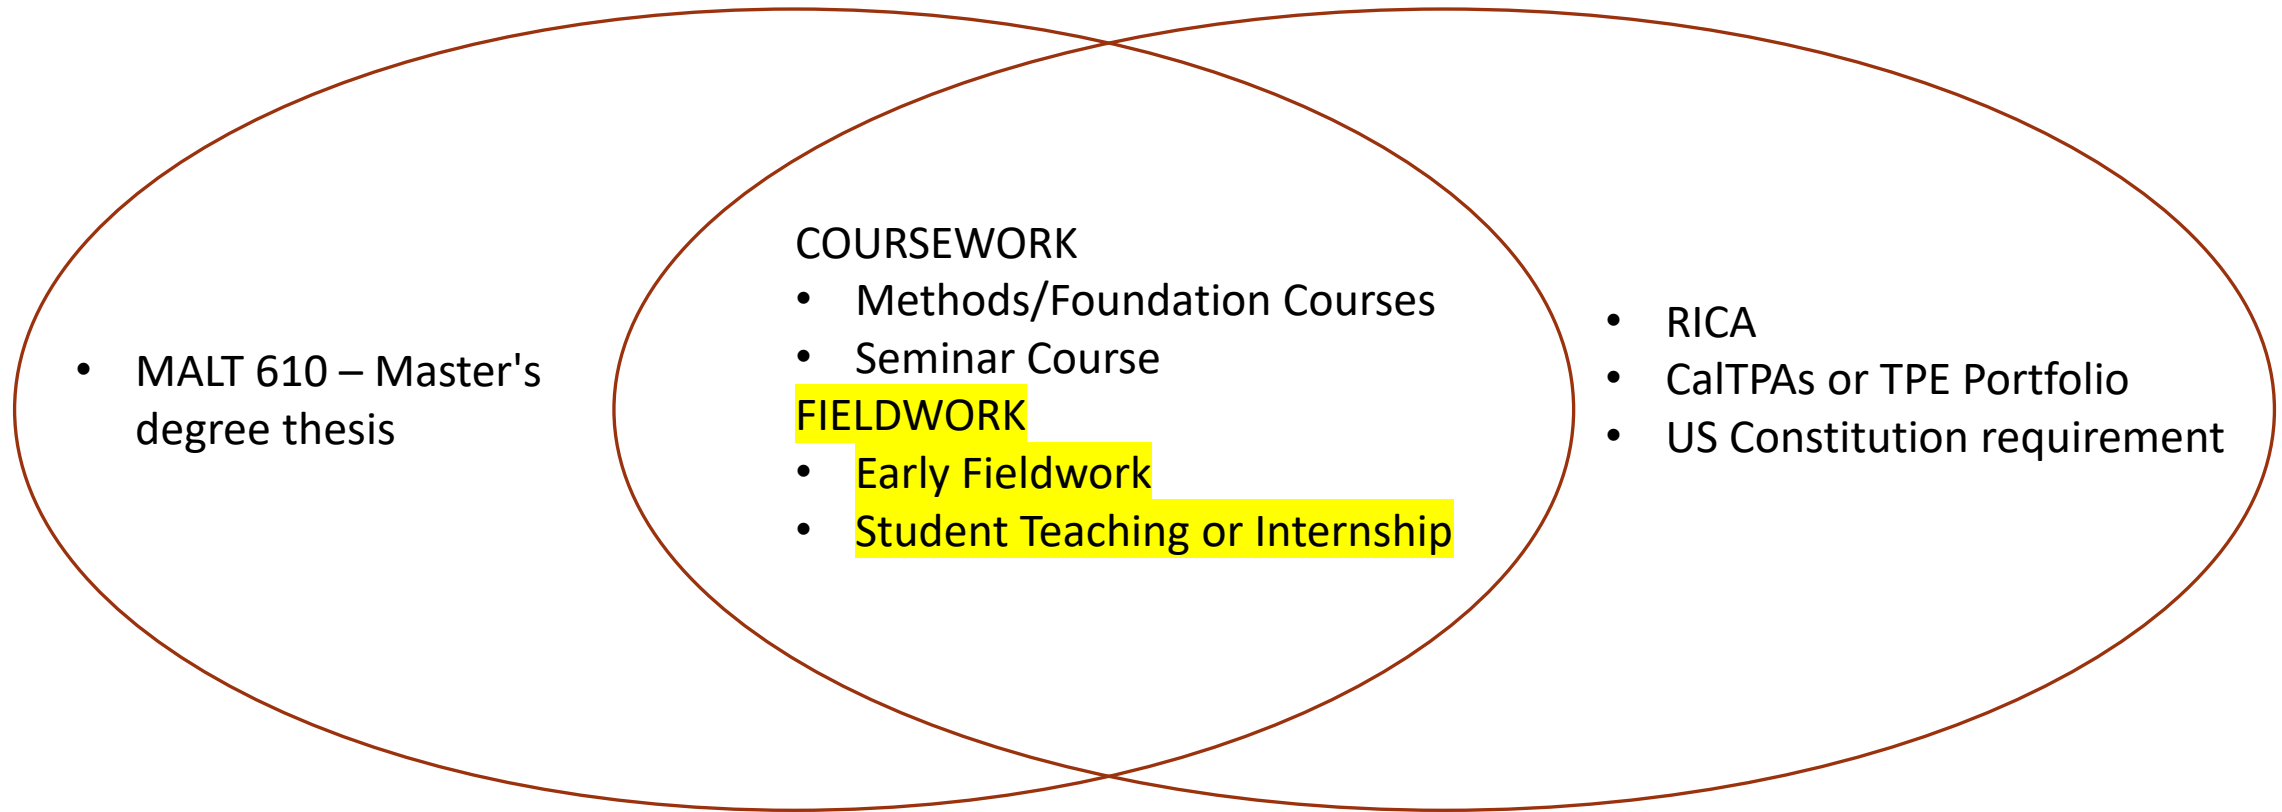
- MALT 610 – Master's degree thesis

COURSEWORK
- Methods/Foundation Courses
- Seminar Course

FIELDWORK
- Early Fieldwork
- Student Teaching or Internship

- RICA
- CalTPAs or TPE Portfolio
- US Constitution requirement